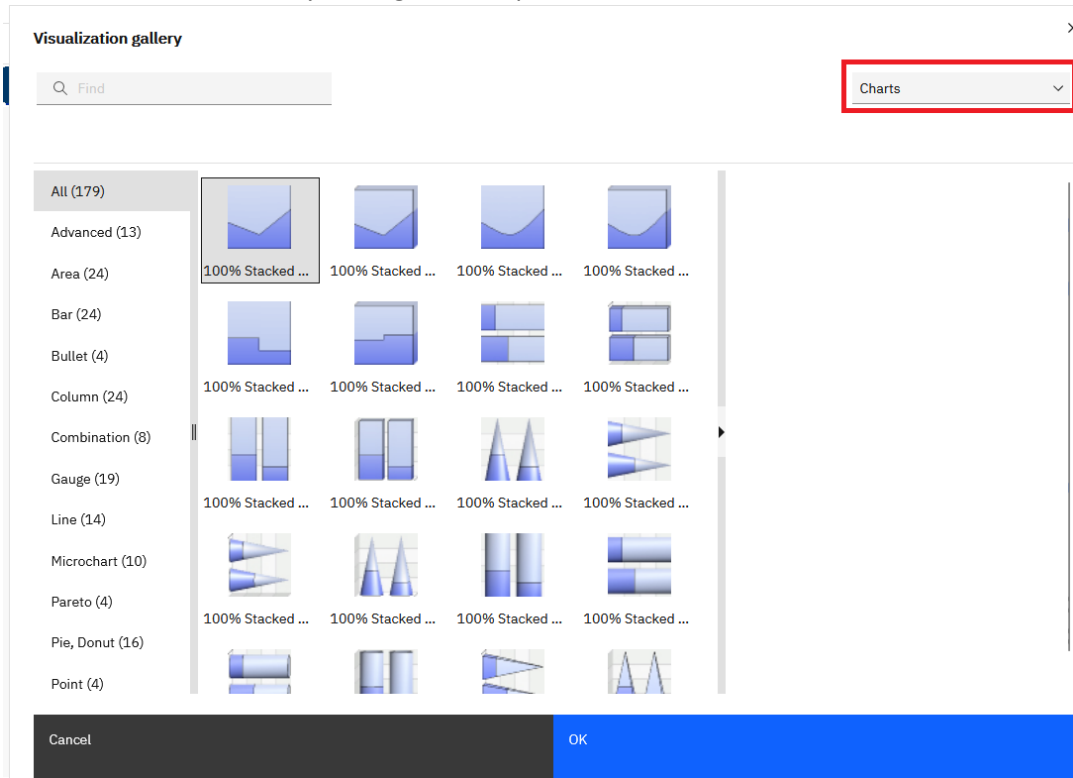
Visualization gallery

Find

Charts

All (179)
Advanced (13)
Area (24)
Bar (24)
Bullet (4)
Column (24)
Combination (8)
Gauge (19)
Line (14)
Microchart (10)
Pareto (4)
Pie, Donut (16)
Point (4)

100% Stacked ...
100% Stacked ...
100% Stacked ...
100% Stacked ...
100% Stacked ...
100% Stacked ...
100% Stacked ...
100% Stacked ...
100% Stacked ...
100% Stacked ...
100% Stacked ...
100% Stacked ...
100% Stacked ...
100% Stacked ...
100% Stacked ...
100% Stacked ...

Cancel
OK